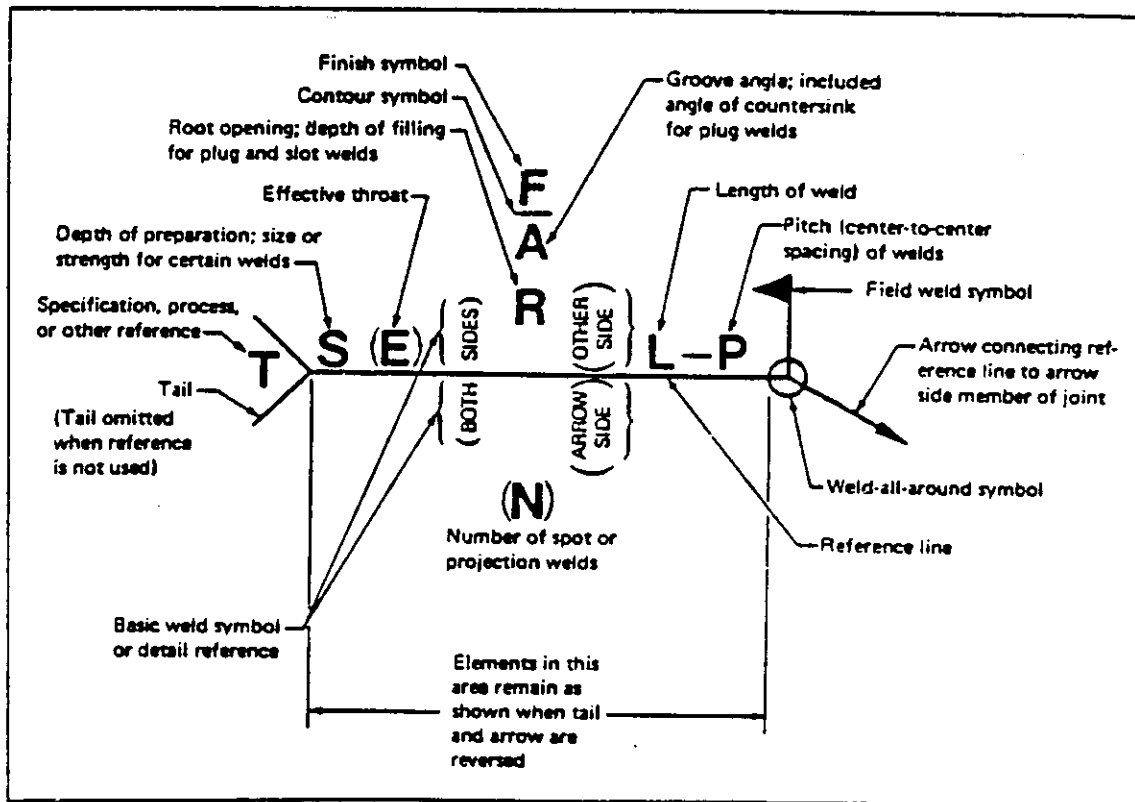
Finish symbol

Contour symbol

Root opening; depth of filling for plug and slot welds

Groove angle; included angle of countersink for plug welds

F

A

Effective throat

Length of weld

Depth of preparation; size or strength for certain welds

Pitch (center-to-center spacing) of welds

R

Field weld symbol

Specification, process, or other reference

S (E) (BOTH SIDES) (OTHER SIDE) L–P

T

Arrow connecting reference line to arrow side member of joint

Tail

(Tail omitted when reference is not used)

(ARROW SIDE)

(N)

Number of spot or projection welds

Weld-all-around symbol

Reference line

Basic weld symbol or detail reference

Elements in this area remain as shown when tail and arrow are reversed